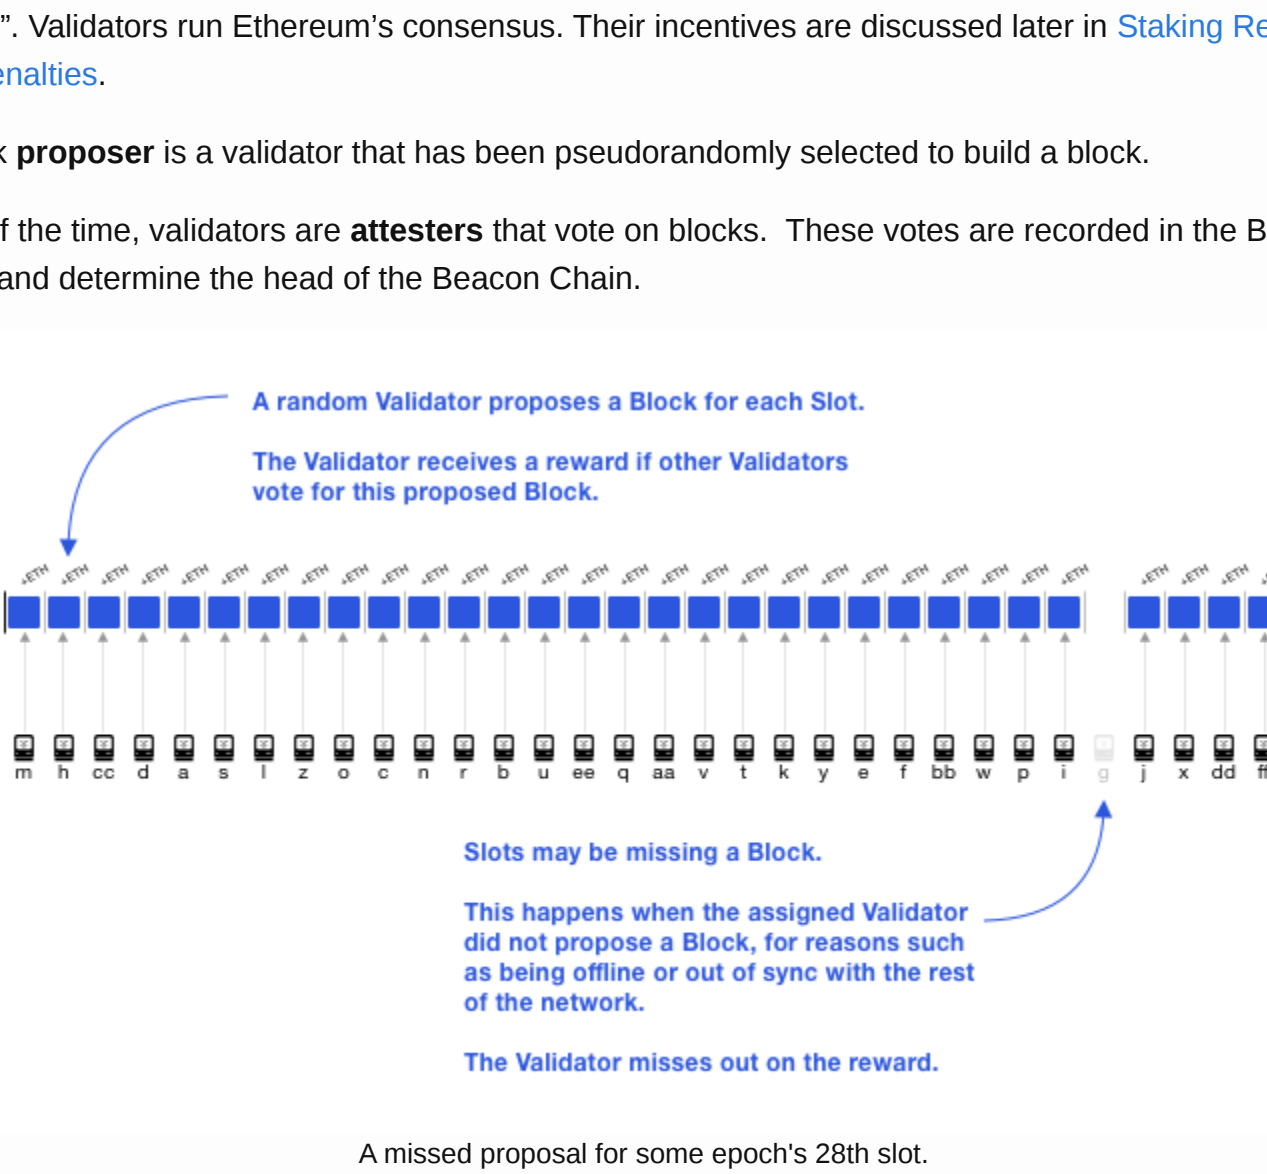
”. Validators run Ethereum’s consensus. Their incentives are discussed later in Staking Re enalties.

k **proposer** is a validator that has been pseudorandomly selected to build a block.

f the time, validators are **attesters** that vote on blocks.  These votes are recorded in the B and determine the head of the Beacon Chain.

A random Validator proposes a Block for each Slot.

The Validator receives a reward if other Validators vote for this proposed Block.

+ETH +ETH +ETH +ETH +ETH +ETH +ETH +ETH +ETH +ETH +ETH +ETH +ETH +ETH +ETH +ETH +ETH +ETH +ETH +ETH +ETH +ETH +ETH +ETH +ETH +ETH +ETH +ETH +ETH +ETH

m h cc d a s l z o c n r b u ee q aa v t k y e f bb w p i g j x dd ff

Slots may be missing a Block.

This happens when the assigned Validator did not propose a Block, for reasons such as being offline or out of sync with the rest of the network.

The Validator misses out on the reward.

A missed proposal for some epoch's 28th slot.